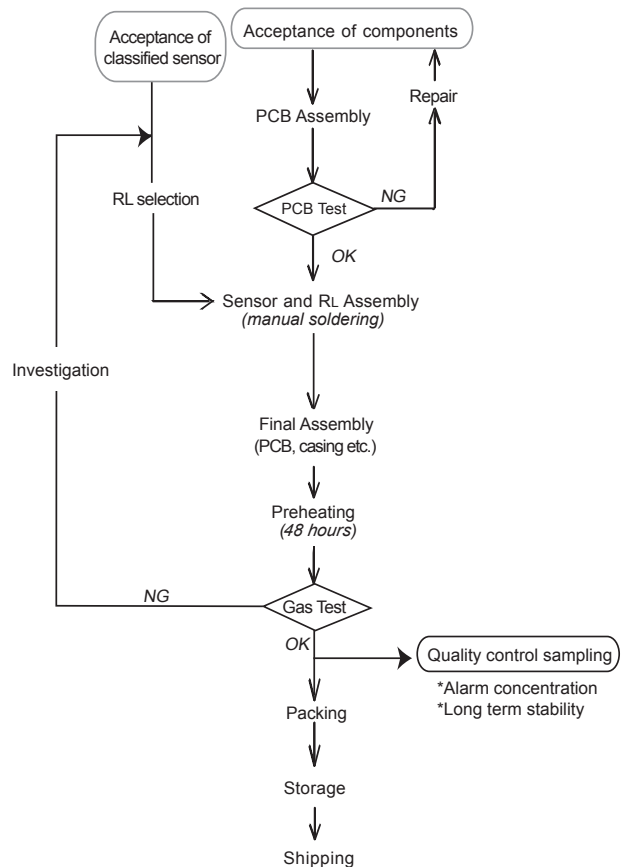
Acceptance of classified sensor

Acceptance of components

PCB Assembly

Repair

RL selection

PCB Test

NG

OK

Sensor and RL Assembly
(manual soldering)

Investigation

Final Assembly
(PCB, casing etc.)

Preheating
(48 hours)

NG

Gas Test

OK

Quality control sampling

*Alarm concentration
*Long term stability

Packing

Storage

Shipping